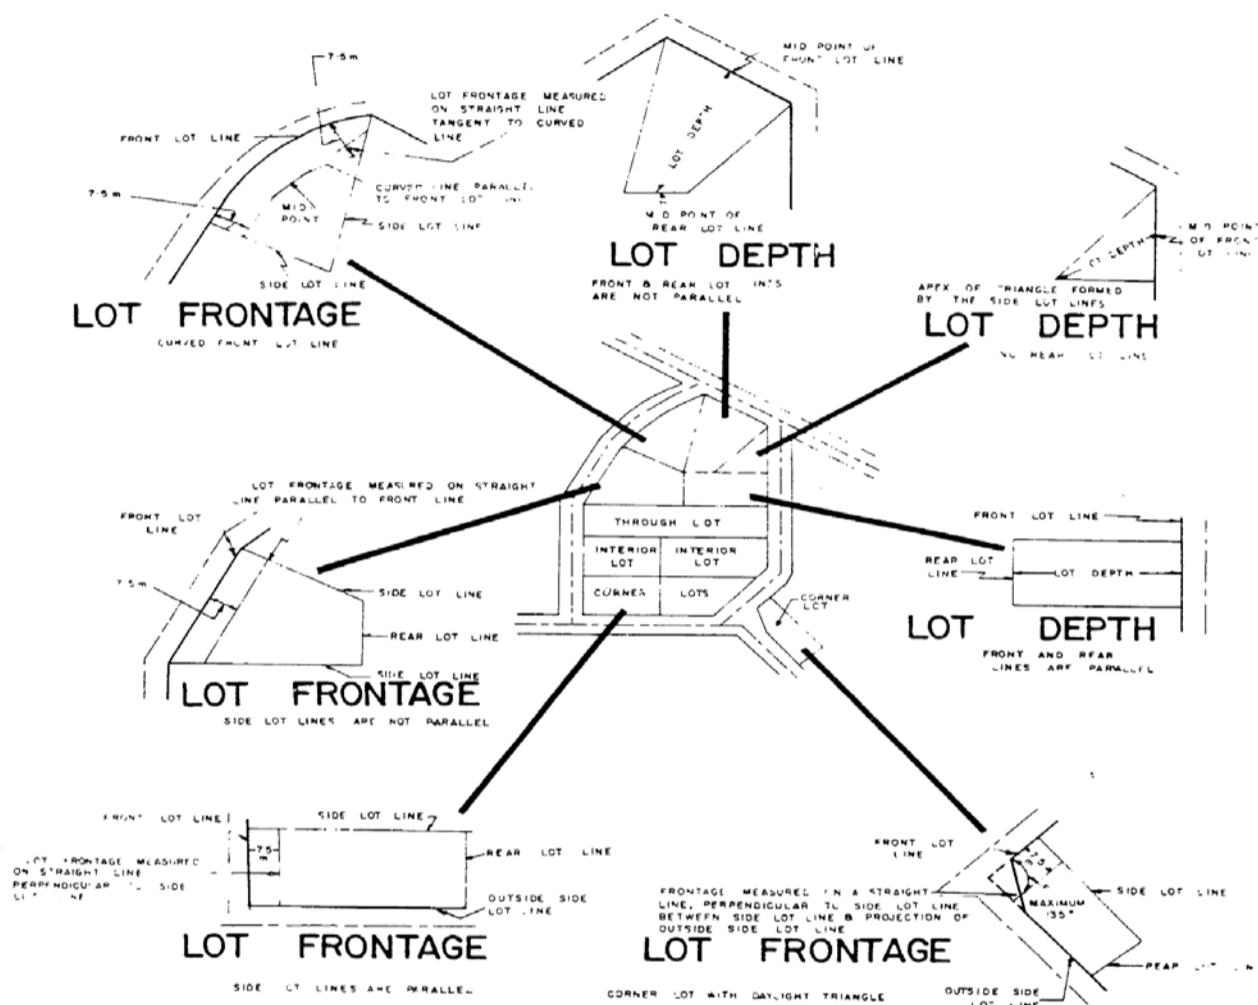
7.5 m

LOT FRONTAGE MEASURED ON STRAIGHT LINE TANGENT TO CURVED LINE

FRONT LOT LINE

7.5 m

MID POINT

CURVED LINE PARALLEL TO FRONT LOT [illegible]

SIDE LOT LINE

SIDE LOT LINE

LOT FRONTAGE

CURVED FRONT LOT LINE

MID POINT OF FRONT LOT LINE

LOT DEPTH

MID POINT OF REAR LOT LINE

LOT DEPTH

FRONT & REAR LOT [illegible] ARE NOT PARALLEL

MID POINT OF FRONT LOT LINE

LOT DEPTH

APEX OF TRIANGLE FORMED BY THE SIDE LOT LINES

LOT DEPTH

NO REAR LOT LINE

THROUGH LOT

INTERIOR LOT

INTERIOR LOT

CORNER

LOTS

CORNER LOT

LOT FRONTAGE MEASURED ON STRAIGHT LINE PARALLEL TO FRONT LINE

FRONT LOT LINE

7.5 m

SIDE LOT LINE

REAR LOT LINE

SIDE LOT LINE

LOT FRONTAGE

SIDE LOT LINES ARE NOT PARALLEL

FRONT LOT LINE

REAR LOT LINE

LOT DEPTH

LOT DEPTH

FRONT AND REAR LINES ARE PARALLEL

FRONT LOT LINE

SIDE LOT LINE

7.5 m

LOT FRONTAGE MEASURED ON STRAIGHT LINE PERPENDICULAR TO SIDE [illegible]

REAR LOT LINE

OUTSIDE SIDE LOT LINE

LOT FRONTAGE

SIDE LOT LINES ARE PARALLEL

FRONT LOT LINE

FRONTAGE MEASURED ON A STRAIGHT LINE, PERPENDICULAR TO SIDE LOT LINE BETWEEN SIDE LOT LINE & PROJECTION OF OUTSIDE SIDE LOT LINE

7.5

SIDE LOT LINE

MAXIMUM 135°

LOT FRONTAGE

REAR LOT LINE

OUTSIDE SIDE LOT LINE

CORNER LOT WITH DAYLIGHT TRIANGLE